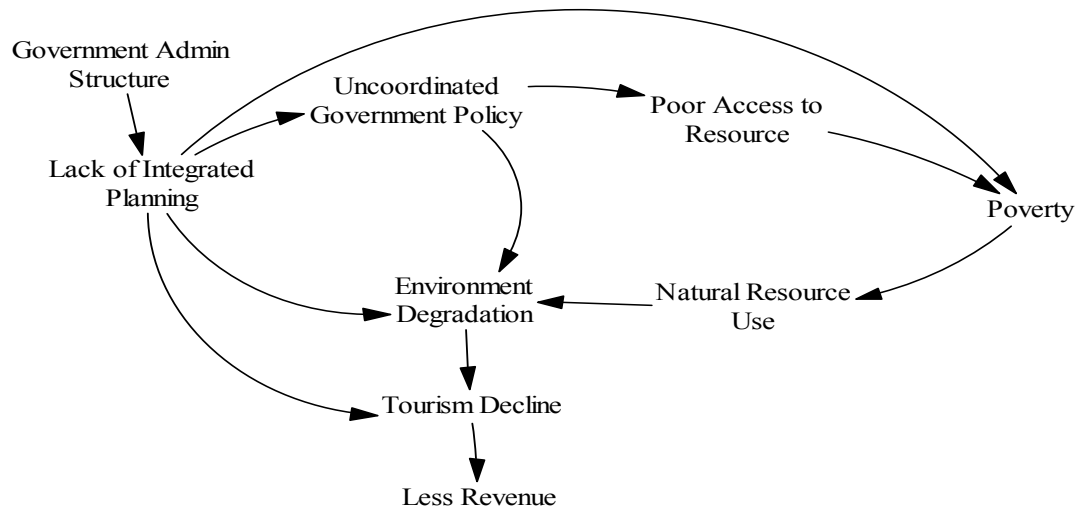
Government Admin Structure

Lack of Integrated Planning

Uncoordinated Government Policy

Poor Access to Resource

Poverty

Environment Degradation

Natural Resource Use

Tourism Decline

Less Revenue